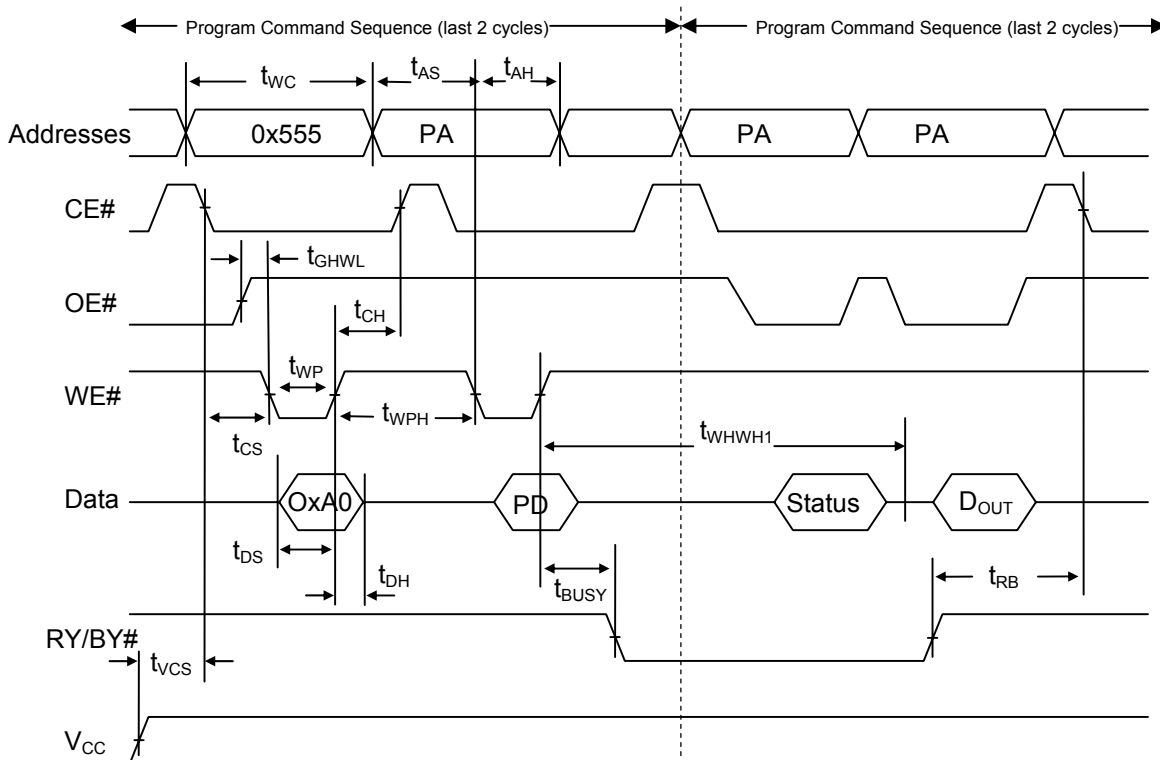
Program Command Sequence (last 2 cycles)

Program Command Sequence (last 2 cycles)

$t_{WC}$

$t_{AS}$

$t_{AH}$

Addresses

0x555

PA

PA

PA

CE#

$t_{GHWL}$

OE#

$t_{CH}$

$t_{WP}$

WE#

$t_{WPH}$

$t_{CS}$

$t_{WHWH1}$

Data

OxA0

PD

Status

$D_{OUT}$

$t_{DS}$

$t_{DH}$

$t_{BUSY}$

$t_{RB}$

RY/BY#

$t_{VCS}$

$V_{CC}$